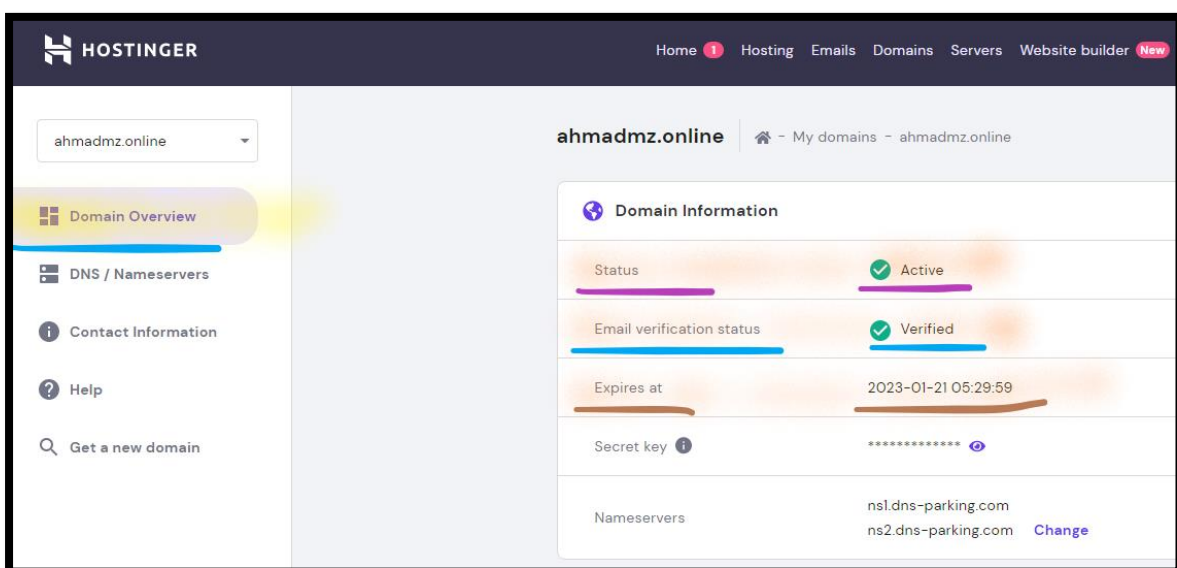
HOSTINGER

Home 1 Hosting Emails Domains Servers Website builder New

ahmadmz.online

Domain Overview

DNS / Nameservers

Contact Information

Help

Get a new domain

ahmadmz.online - My domains - ahmadmz.online

Domain Information

| | |
|---|---|
| Status | Active |
| Email verification status | Verified |
| Expires at | 2023-01-21 05:29:59 |
| Secret key | ************* |
| Nameservers | ns1.dns-parking.com ns2.dns-parking.com Change |